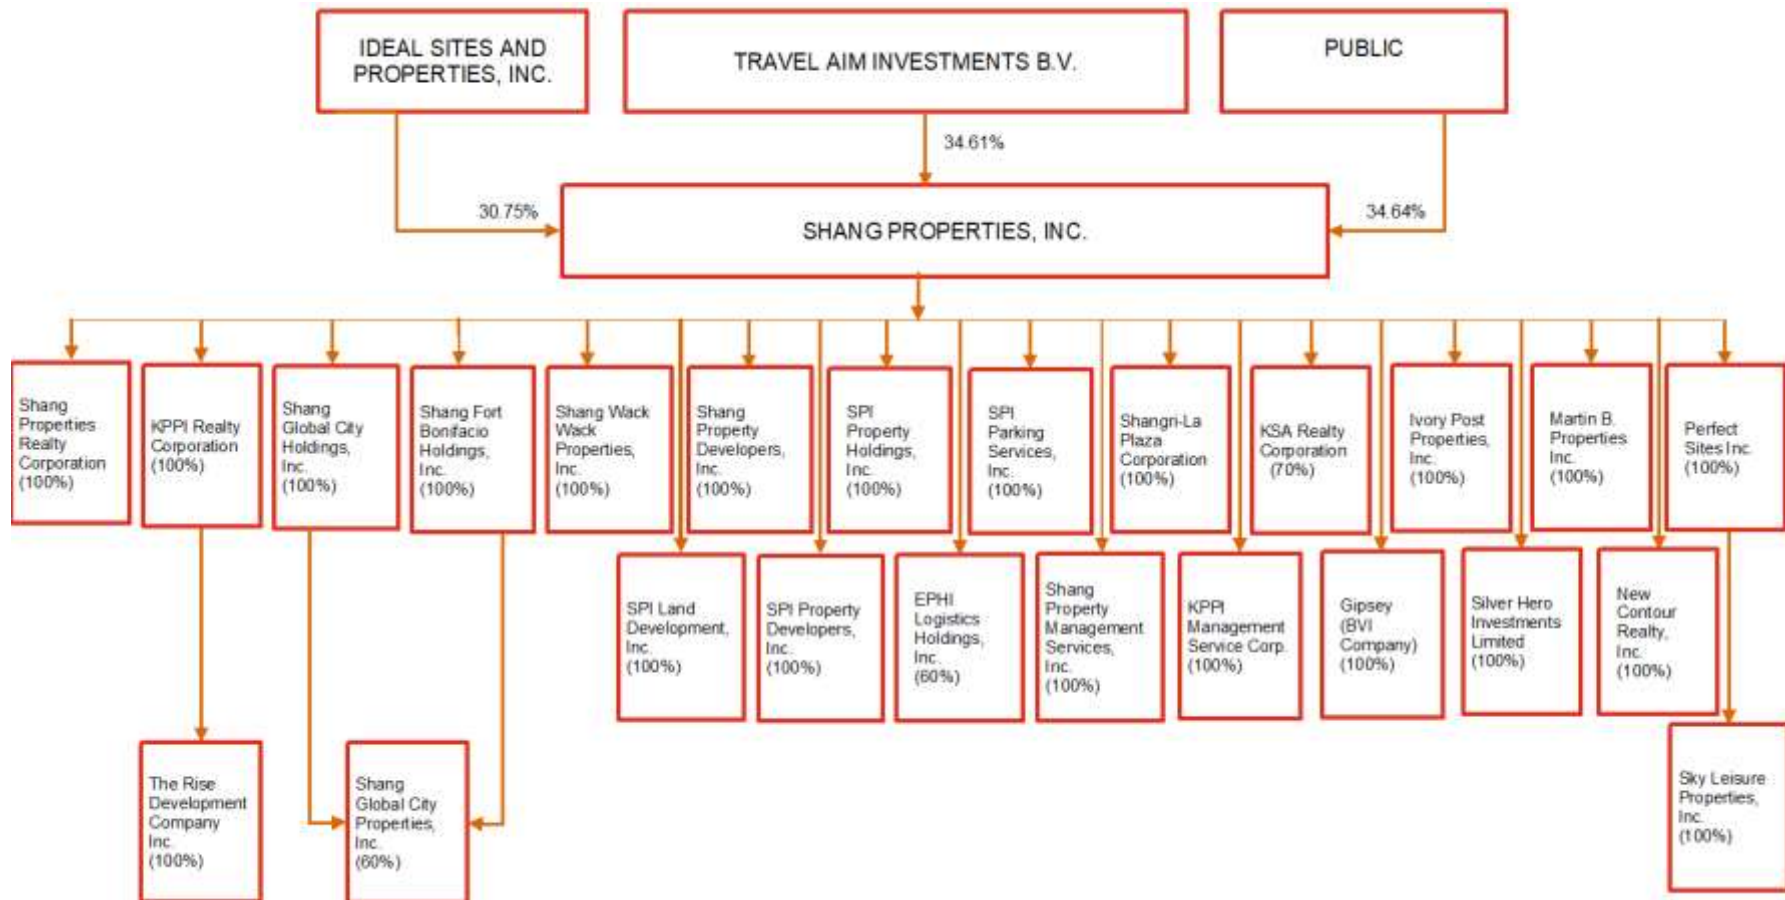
IDEAL SITES AND PROPERTIES, INC.

TRAVEL AIM INVESTMENTS B.V.

PUBLIC

34.61%

30.75%

34.64%

SHANG PROPERTIES, INC.

Shang Properties Realty Corporation (100%)

KPPI Realty Corporation (100%)

Shang Global City Holdings, Inc. (100%)

Shang Fort Bonifacio Holdings, Inc. (100%)

Shang Wack Wack Properties, Inc. (100%)

Shang Property Developers, Inc. (100%)

SPI Property Holdings, Inc. (100%)

SPI Parking Services, Inc. (100%)

Shangri-La Plaza Corporation (100%)

KSA Realty Corporation (70%)

Ivory Post Properties, Inc. (100%)

Martin B. Properties Inc. (100%)

Perfect Sites Inc. (100%)

SPI Land Development, Inc. (100%)

SPI Property Developers, Inc. (100%)

EPHI Logistics Holdings, Inc. (60%)

Shang Property Management Services, Inc. (100%)

KPPI Management Service Corp. (100%)

Gipsey (BVI Company) (100%)

Silver Hero Investments Limited (100%)

New Contour Realty, Inc. (100%)

The Rise Development Company Inc. (100%)

Shang Global City Properties, Inc. (60%)

Sky Leisure Properties, Inc. (100%)